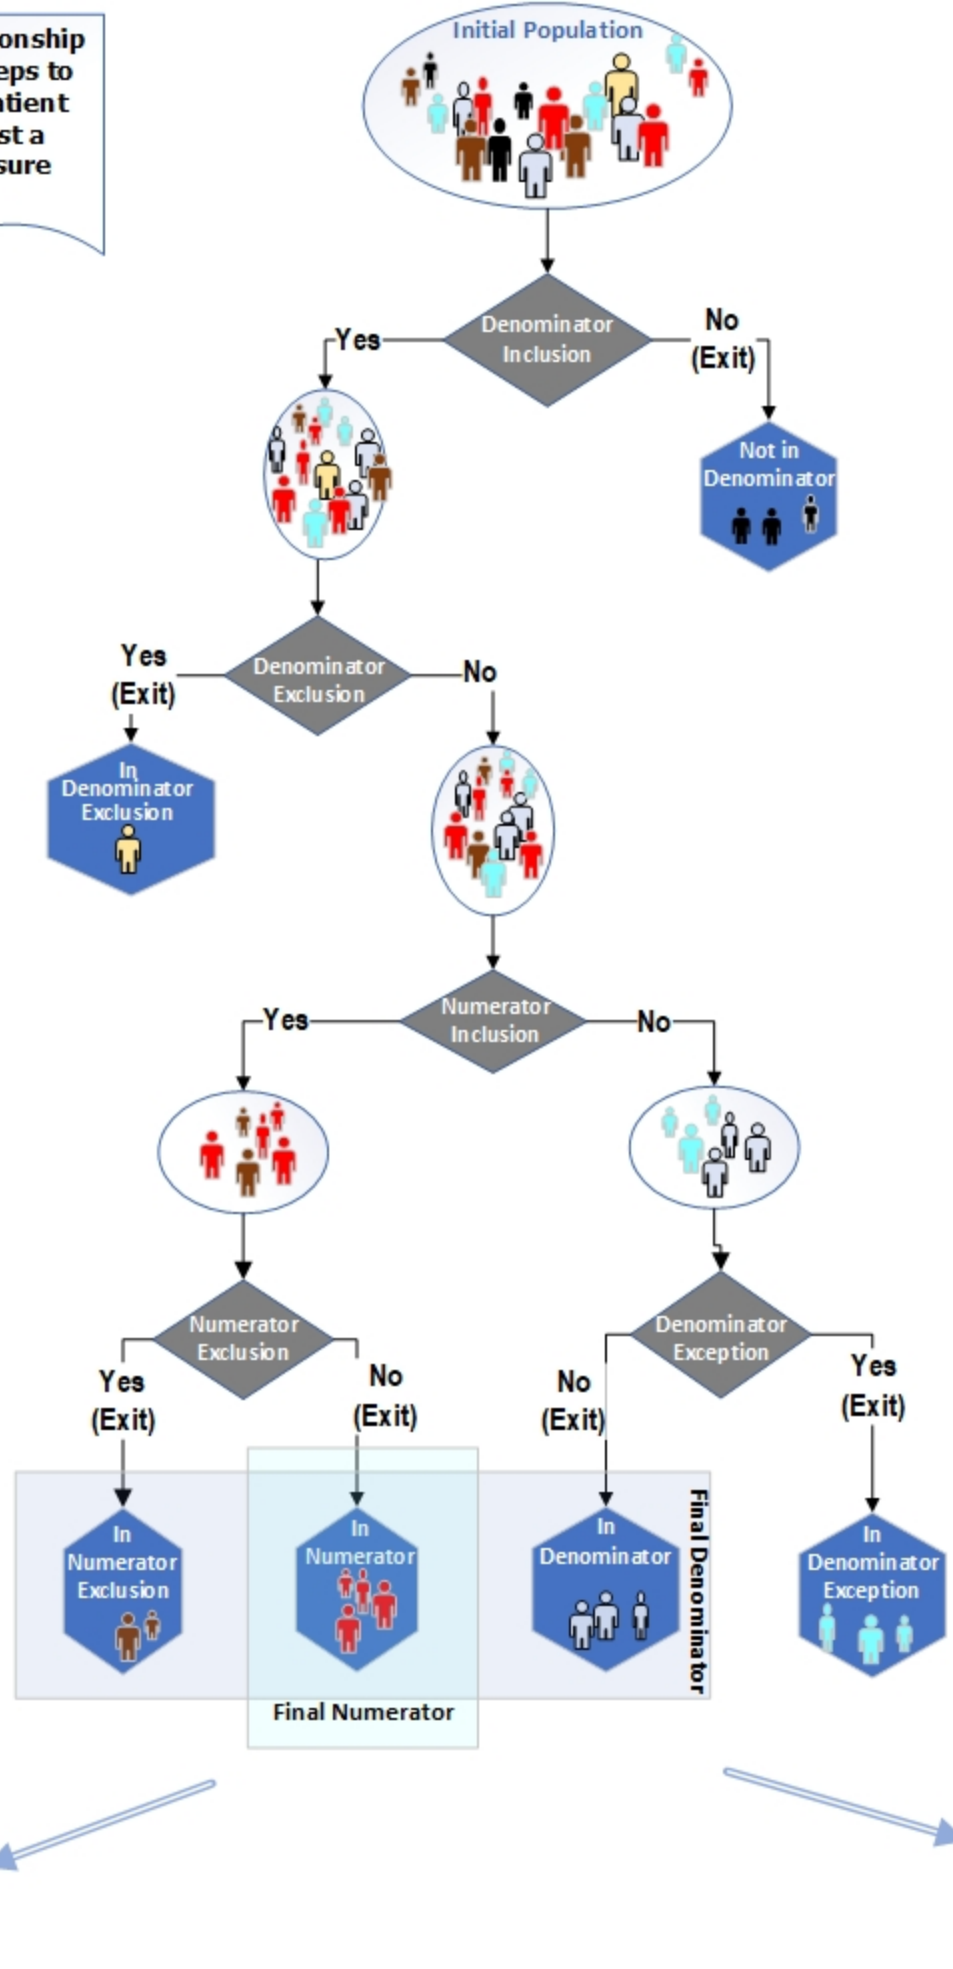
onship
eps to
tient
st a
sure

Initial Population

Denominator Inclusion

Yes

No (Exit)

Not in Denominator

Denominator Exclusion

Yes (Exit)

No

In Denominator Exclusion

Numerator Inclusion

Yes

No

Numerator Exclusion

Yes (Exit)

No (Exit)

Denominator Exception

No (Exit)

Yes (Exit)

In Numerator Exclusion

In Numerator

In Denominator

Final Denominator

In Denominator Exception

Final Numerator